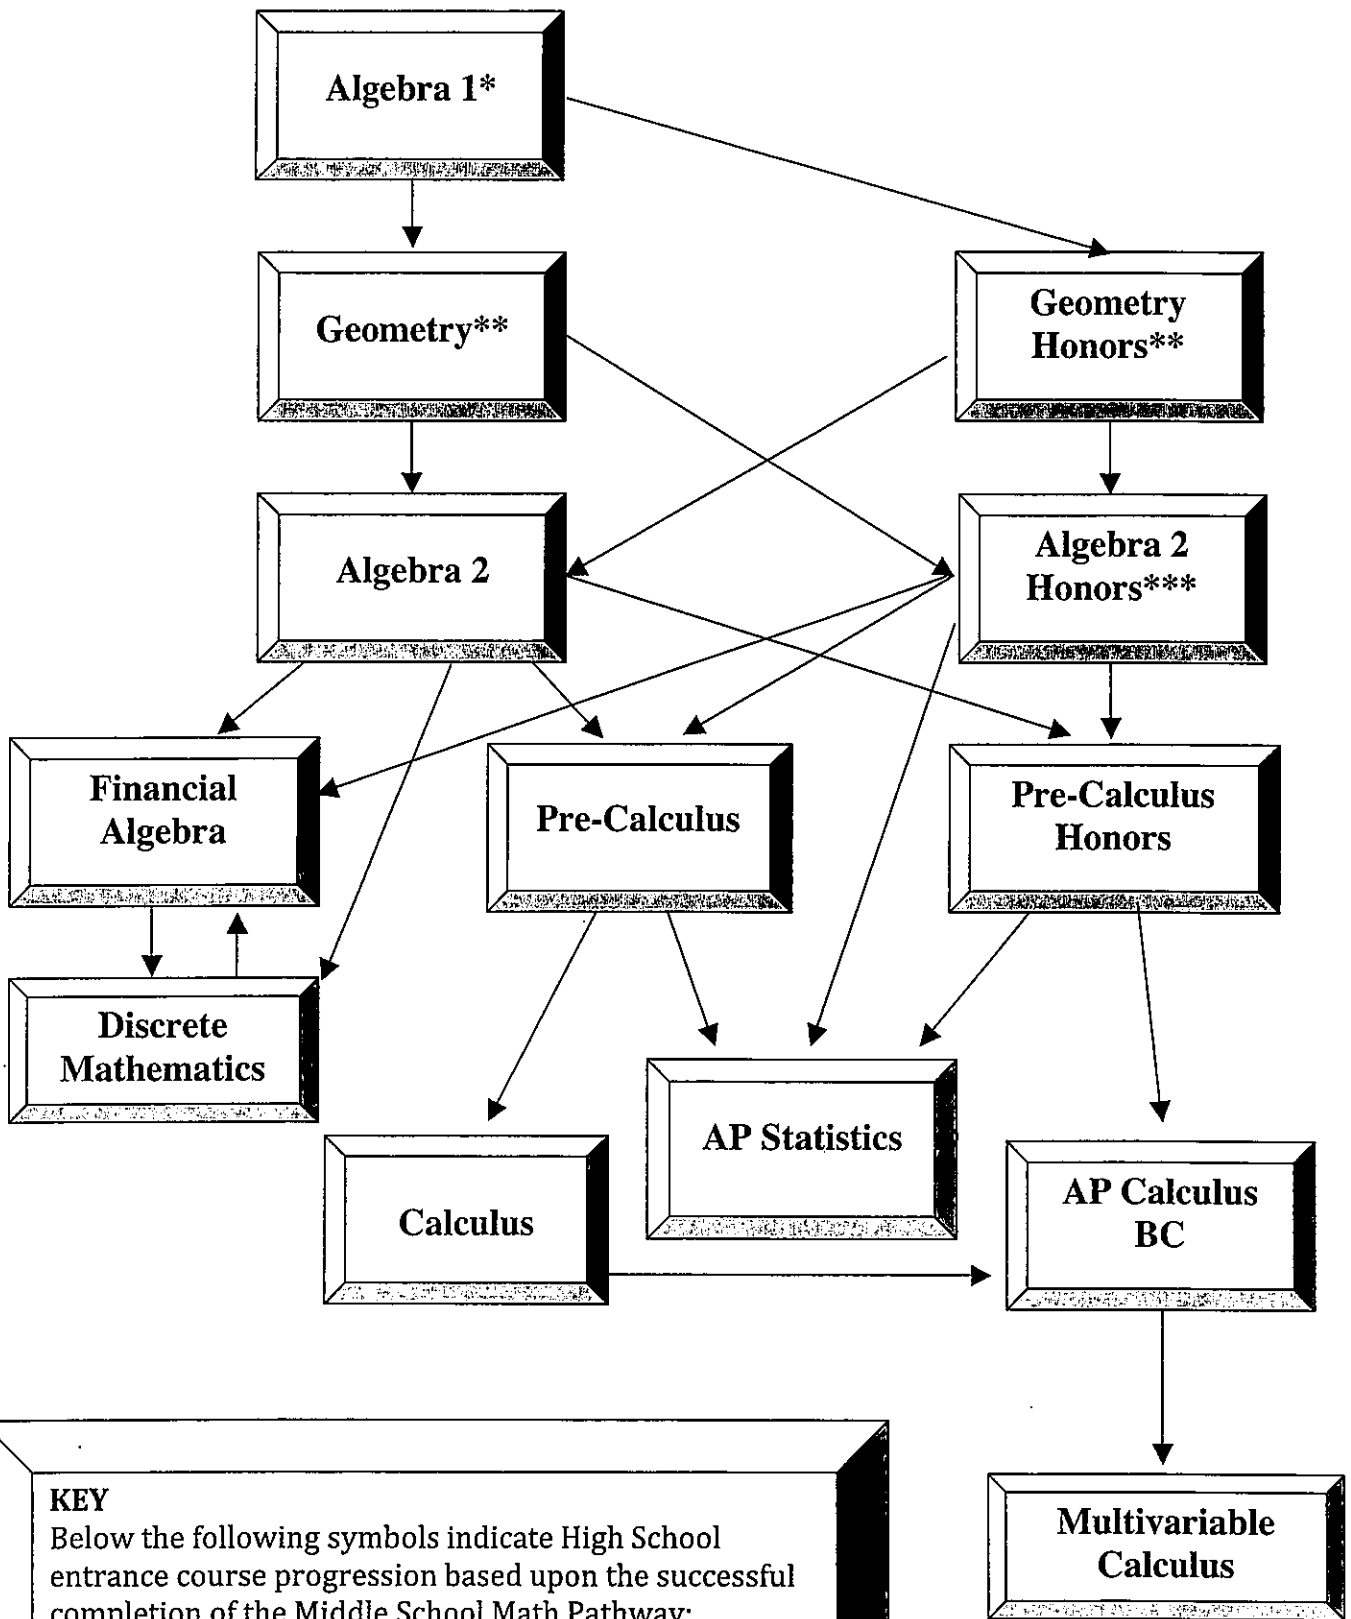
Algebra 1*

Geometry**

Geometry Honors**

Algebra 2

Algebra 2 Honors***

Financial Algebra

Pre-Calculus

Pre-Calculus Honors

Discrete Mathematics

AP Statistics

Calculus

AP Calculus BC

Multivariable Calculus

KEY
Below the following symbols indicate High School entrance course progression based upon the successful completion of the Middle School Math Pathway: